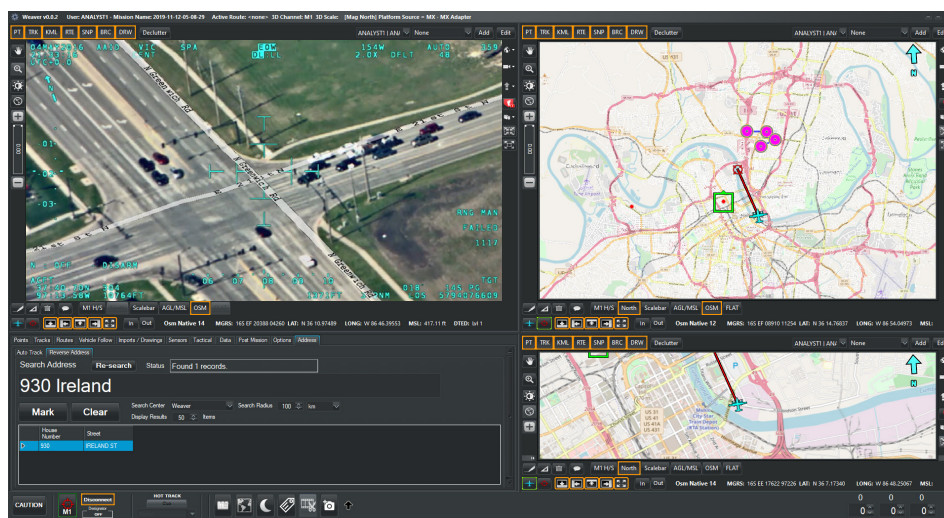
Weaver v0.0.2 User: ANALYST1 Mission Name: 2019-11-12-05-08-29 Active Route: <none> 3D Channel: M1 3D Scale: [Mag North] Platform Source = MX - MX Adapter

PT TRK KML RTE SNP BRC DRW Declutter ANALYST1 | ANA None Add Edit

PT TRK KML RTE SNP BRC DRW Declutter ANALYST1 | ANA None Add Edit

N

AGL/MSL OSM

M1 H/S Scalebar AGL/MSL OSM

In Out Osm Native 14 MGRS: 16S EF 20388 04260 LAT: N 36 10.97489 LONG: W 86 46.39553 MSL: 417.11 ft DTED: lvl 1

M1 H/S North Scalebar AGL/MSL OSM FLAT

In Out Osm Native 12 MGRS: 16S EF 08910 11254 LAT: N 36 14.76037 LONG: W 86 54.04973 MSL:

Points Tracks Routes Vehicle Follow Imports / Drawings Sensors Tactical Data Post Mission Options Address

Auto Track Reverse Address

Search Address Re-search Status Found 1 records.

930 Ireland

Mark Clear Search Center Weaver Search Radius 100 km

Display Results 50 Items

| House Number | Street |
|---|---|
| 930 | IRELAND ST |

PT TRK KML RTE SNP BRC DRW Declutter ANALYST1 | ANA None Add Edit

N

M1 H/S North Scalebar AGL/MSL OSM FLAT

In Out Osm Native 14 MGRS: 16S EE 17622 97226 LAT: N 36 7.17340 LONG: W 86 48.25067 MSL:

CAUTION M1 Disconnect HOT TRACK OFF

0 0 0 0 0 0